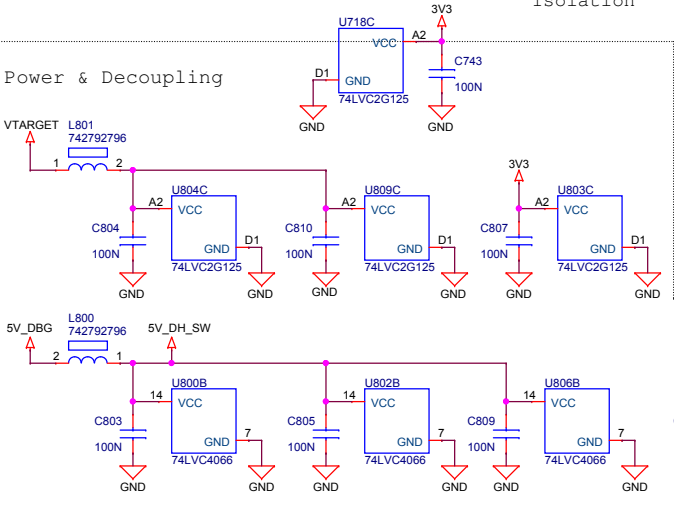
Isolation

U718C
3V3
A2
VCC
C743
D1
GND
100N
74LVC2G125
GND
GND

Power & Decoupling

VTARGET
L801
742792796
1
2
3V3
U804C
U809C
U803C
A2
VCC
A2
VCC
A2
VCC
C804
C810
C807
GND
D1
GND
D1
GND
D1
100N
100N
100N
74LVC2G125
74LVC2G125
74LVC2G125
GND
GND
GND
GND
GND
GND

5V_DBG
L800
742792796
5V_DH_SW
2
1
U800B
U802B
U806B
14
VCC
14
VCC
14
VCC
C803
C805
C809
GND
7
GND
7
GND
7
100N
100N
100N
74LVC4066
74LVC4066
74LVC4066
GND
GND
GND
GND
GND
GND